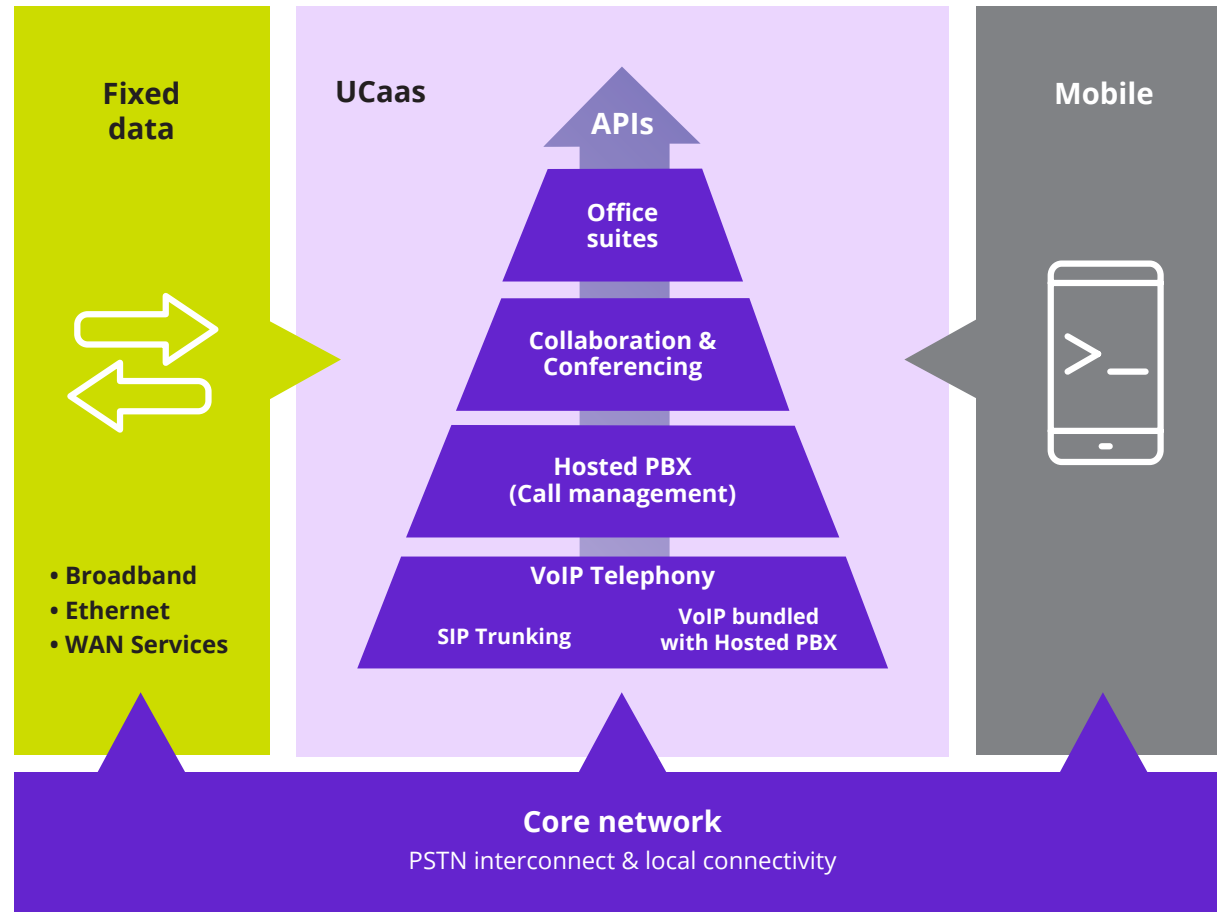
Fixed data

• Broadband
• Ethernet
• WAN Services

UCaas

APIs

Office suites

Collaboration & Conferencing

Hosted PBX (Call management)

VoIP Telephony

SIP Trunking

VoIP bundled with Hosted PBX

Mobile

Core network

PSTN interconnect & local connectivity